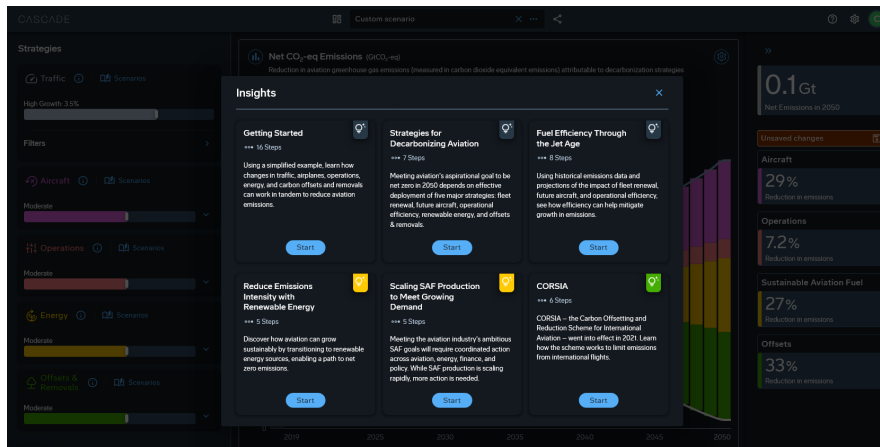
CASCADE

Custom scenario

Strategies

Traffic Scenarios

High Growth 3.5%

Filters

Aircraft Scenarios

Moderate

Operations Scenarios

Moderate

Energy Scenarios

Moderate

Offsets & Removals Scenarios

Moderate

Net $CO_2$-eq Emissions (GtCO$_2$-eq)

Reduction in aviation greenhouse gas emissions (measured in carbon dioxide equivalent emissions) attributable to decarbonization strategies

Insights

Getting Started
16 Steps
Using a simplified example, learn how changes in traffic, airplanes, operations, energy, and carbon offsets and removals can work in tandem to reduce aviation emissions.
Start

Strategies for Decarbonizing Aviation
7 Steps
Meeting aviation's aspirational goal to be net zero in 2050 depends on effective deployment of five major strategies: fleet renewal, future aircraft, operational efficiency, renewable energy, and offsets & removals.
Start

Fuel Efficiency Through the Jet Age
8 Steps
Using historical emissions data and projections of the impact of fleet renewal, future aircraft, and operational efficiency, see how efficiency can help mitigate growth in emissions.
Start

Reduce Emissions Intensity with Renewable Energy
5 Steps
Discover how aviation can grow sustainably by transitioning to renewable energy sources, enabling a path to net zero emissions.
Start

Scaling SAF Production to Meet Growing Demand
5 Steps
Meeting the aviation industry's ambitious SAF goals will require coordinated action across aviation, energy, finance, and policy. While SAF production is scaling rapidly, more action is needed.
Start

CORSIA
6 Steps
CORSIA – the Carbon Offsetting and Reduction Scheme for International Aviation – went into effect in 2021. Learn how the scheme works to limit emissions from international flights.
Start

2019 2025 2030 2035 2040 2045 2050

0.1Gt
Net Emissions in 2050

Unsaved changes

Aircraft
29%
Reduction in emissions

Operations
7.2%
Reduction in emissions

Sustainable Aviation Fuel
27%
Reduction in emissions

Offsets
33%
Reduction in emissions